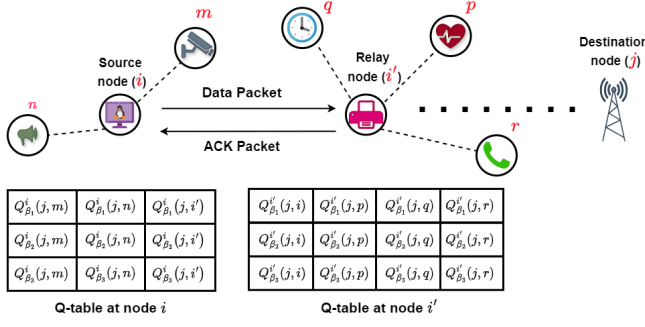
$m$

$q$

$p$

Source node ($i$)

Relay node ($i'$)

Destination node ($j$)

$n$

Data Packet

ACK Packet

$r$

| $Q^{i}_{\beta_1}(j,m)$ | $Q^{i}_{\beta_1}(j,n)$ | $Q^{i}_{\beta_1}(j,i')$ |
|---|---|---|
| $Q^{i}_{\beta_2}(j,m)$ | $Q^{i}_{\beta_2}(j,n)$ | $Q^{i}_{\beta_2}(j,i')$ |
| $Q^{i}_{\beta_3}(j,m)$ | $Q^{i}_{\beta_3}(j,n)$ | $Q^{i}_{\beta_3}(j,i')$ |

Q-table at node $i$

| $Q^{i'}_{\beta_1}(j,i)$ | $Q^{i'}_{\beta_1}(j,p)$ | $Q^{i'}_{\beta_1}(j,q)$ | $Q^{i'}_{\beta_1}(j,r)$ |
|---|---|---|---|
| $Q^{i'}_{\beta_2}(j,i)$ | $Q^{i'}_{\beta_2}(j,p)$ | $Q^{i'}_{\beta_2}(j,q)$ | $Q^{i'}_{\beta_2}(j,r)$ |
| $Q^{i'}_{\beta_3}(j,i)$ | $Q^{i'}_{\beta_3}(j,p)$ | $Q^{i'}_{\beta_3}(j,q)$ | $Q^{i'}_{\beta_3}(j,r)$ |

Q-table at node $i'$